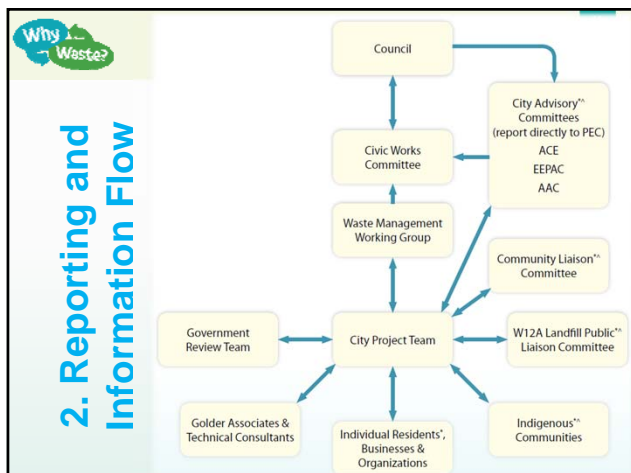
Why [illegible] Waste?

2. Reporting and Information Flow

Council

City Advisory*^ Committees (report directly to PEC)
ACE
EEPAC
AAC

Civic Works Committee

Waste Management Working Group

Community Liaison*^ Committee

Government Review Team

City Project Team

W12A Landfill Public*^ Liaison Committee

Golder Associates & Technical Consultants

Individual Residents*, Businesses & Organizations

Indigenous*^ Communities